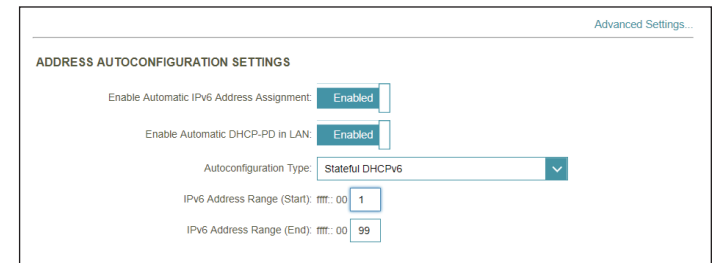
Advanced Settings...

ADDRESS AUTOCONFIGURATION SETTINGS

Enable Automatic IPv6 Address Assignment: Enabled

Enable Automatic DHCP-PD in LAN: Enabled

Autoconfiguration Type: Stateful DHCPv6

IPv6 Address Range (Start): ffff:: 00 1

IPv6 Address Range (End): ffff:: 00 99